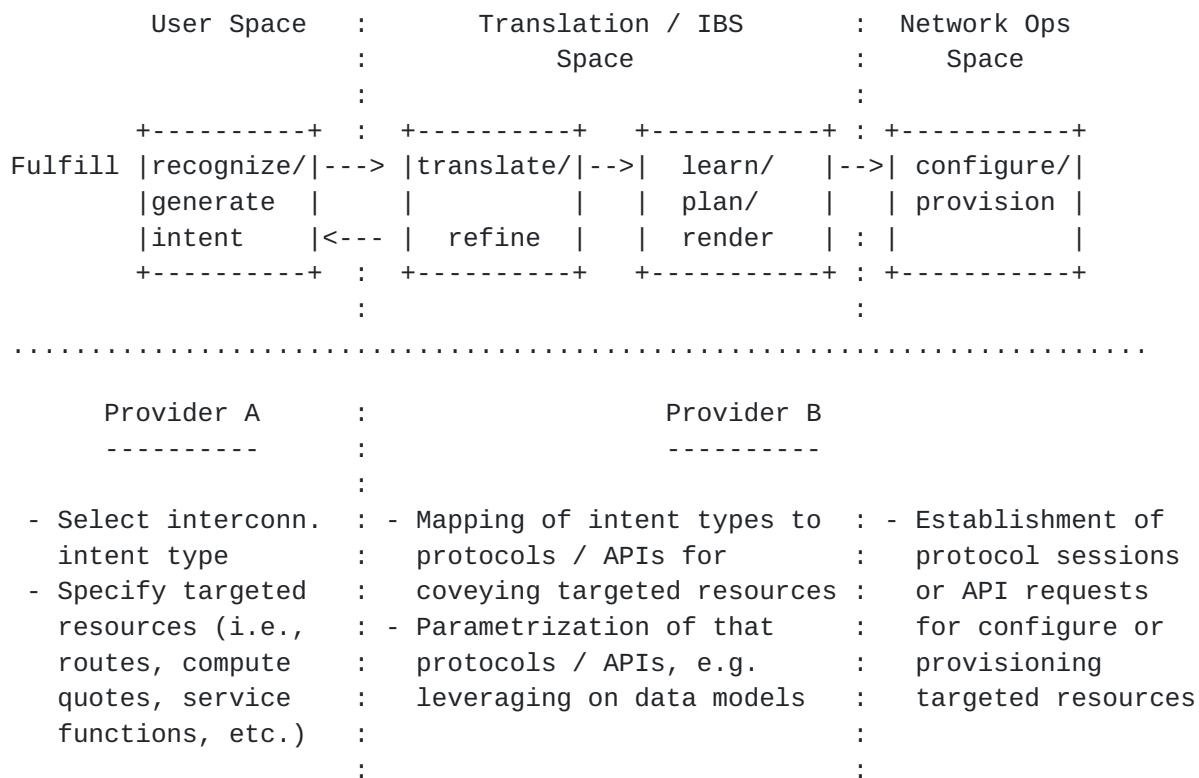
User Space : Translation / IBS Space : Network Ops Space

Fulfill

recognize/ generate intent

--->

<---

translate/ refine

-->

learn/ plan/ render

-->

configure/ provision

Provider A
----------

Provider B
----------

- Select interconn. intent type
- Specify targeted resources (i.e., routes, compute quotes, service functions, etc.)

- Mapping of intent types to protocols / APIs for coveying targeted resources
- Parametrization of that protocols / APIs, e.g. leveraging on data models

- Establishment of protocol sessions or API requests for configure or provisioning targeted resources